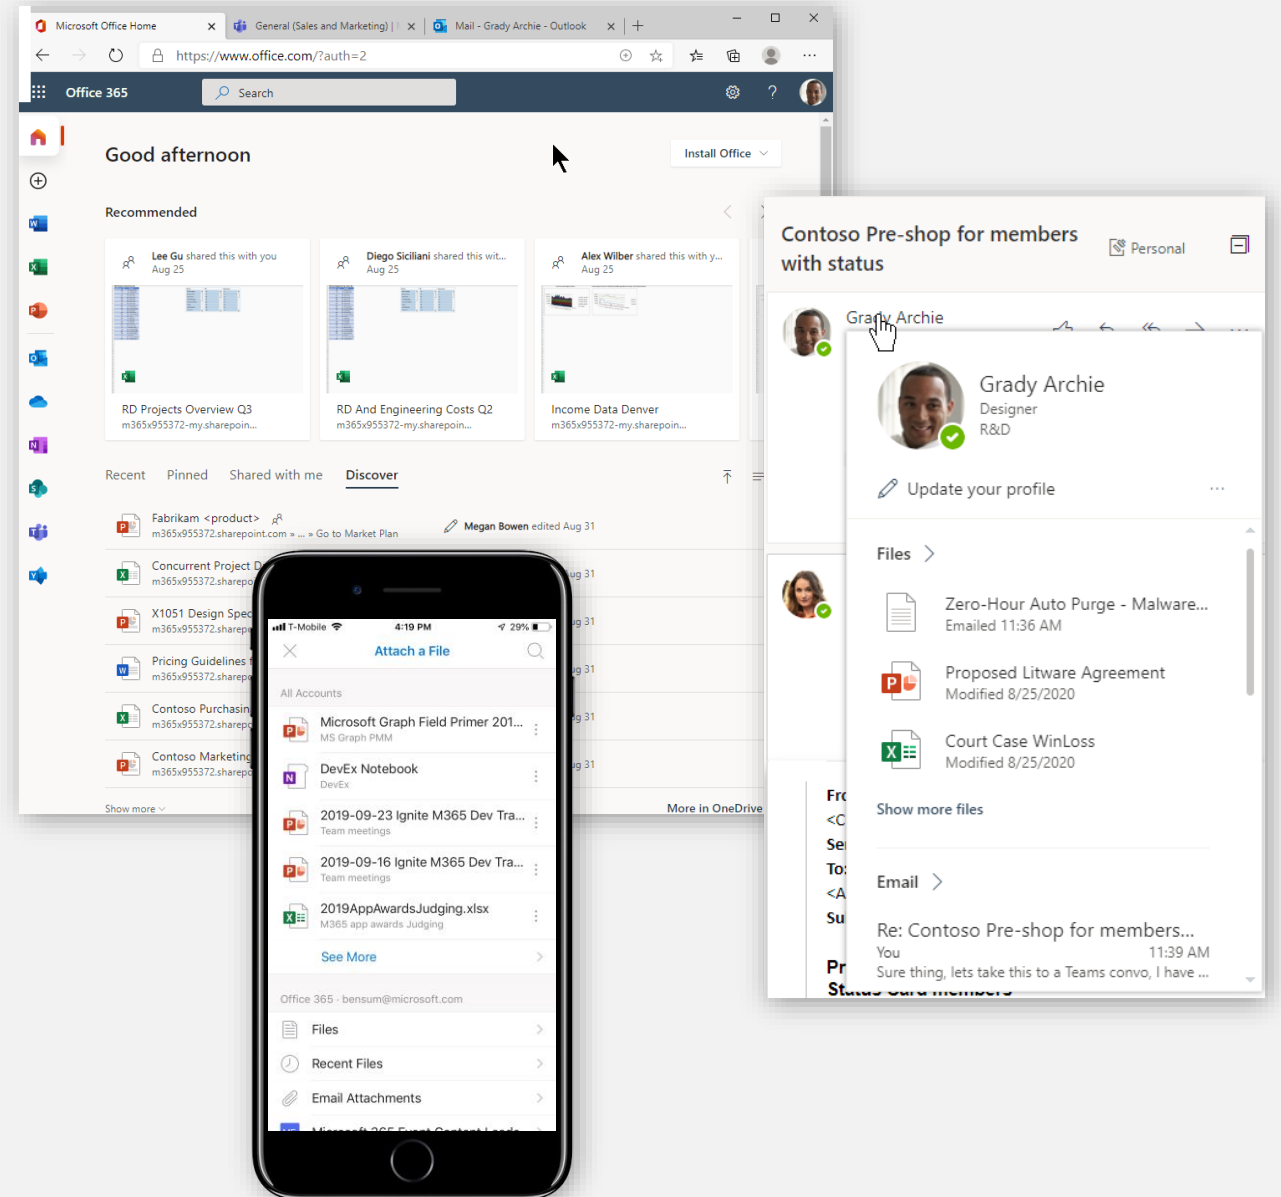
Microsoft Office Home
General (Sales and Marketing) |
Mail - Grady Archie - Outlook

https://www.office.com/?auth=2

Office 365
Search

Good afternoon
Install Office

Recommended

Lee Gu shared this with you
Aug 25
RD Projects Overview Q3
m365x955372-my.sharepoin...

Diego Siciliani shared this wit...
Aug 25
RD And Engineering Costs Q2
m365x955372-my.sharepoin...

Alex Wilber shared this with y...
Aug 25
Income Data Denver
m365x955372-my.sharepoin...

Recent Pinned Shared with me Discover

Fabrikam <product>
m365x955372.sharepoint.com » ... » Go to Market Plan
Megan Bowen edited Aug 31

Concurrent Project D
m365x955372.sharepo
ug 31

X1051 Design Spec
m365x955372.sharepo
ug 31

Pricing Guidelines
m365x955372.sharepo
ug 31

Contoso Purchasin
m365x955372.sharepo
ug 31

Contoso Marketing
m365x955372.sharepo
ug 31

Show more
More in OneDrive

T-Mobile 4:19 PM 29%
Attach a File
All Accounts
Microsoft Graph Field Primer 201...
MS Graph PMM
DevEx Notebook
DevEx
2019-09-23 Ignite M365 Dev Tra...
Team meetings
2019-09-16 Ignite M365 Dev Tra...
Team meetings
2019AppAwardsJudging.xlsx
M365 app awards Judging
See More
Office 365 - bensum@microsoft.com
Files
Recent Files
Email Attachments
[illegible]

Contoso Pre-shop for members with status
Personal

Grady Archie

Grady Archie
Designer
R&D
Update your profile

Files
Zero-Hour Auto Purge - Malware...
Emailed 11:36 AM
Proposed Litware Agreement
Modified 8/25/2020
Court Case WinLoss
Modified 8/25/2020
Show more files

Email
Re: Contoso Pre-shop for members...
You 11:39 AM
Sure thing, lets take this to a Teams convo, I have ...

Fro
<C
Se
To:
<A
Su
Pr
Status Card members